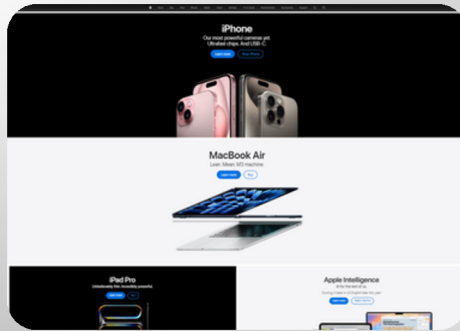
iPhone
Our most powerful cameras yet. Ultrafast chips. And USB-C.
Learn more
Shop iPhone

MacBook Air
Lean. Mean. M3 machine.
Learn more
Buy

iPad Pro
Unbelievably thin. Incredibly powerful.
Learn more
Buy

Apple Intelligence
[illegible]